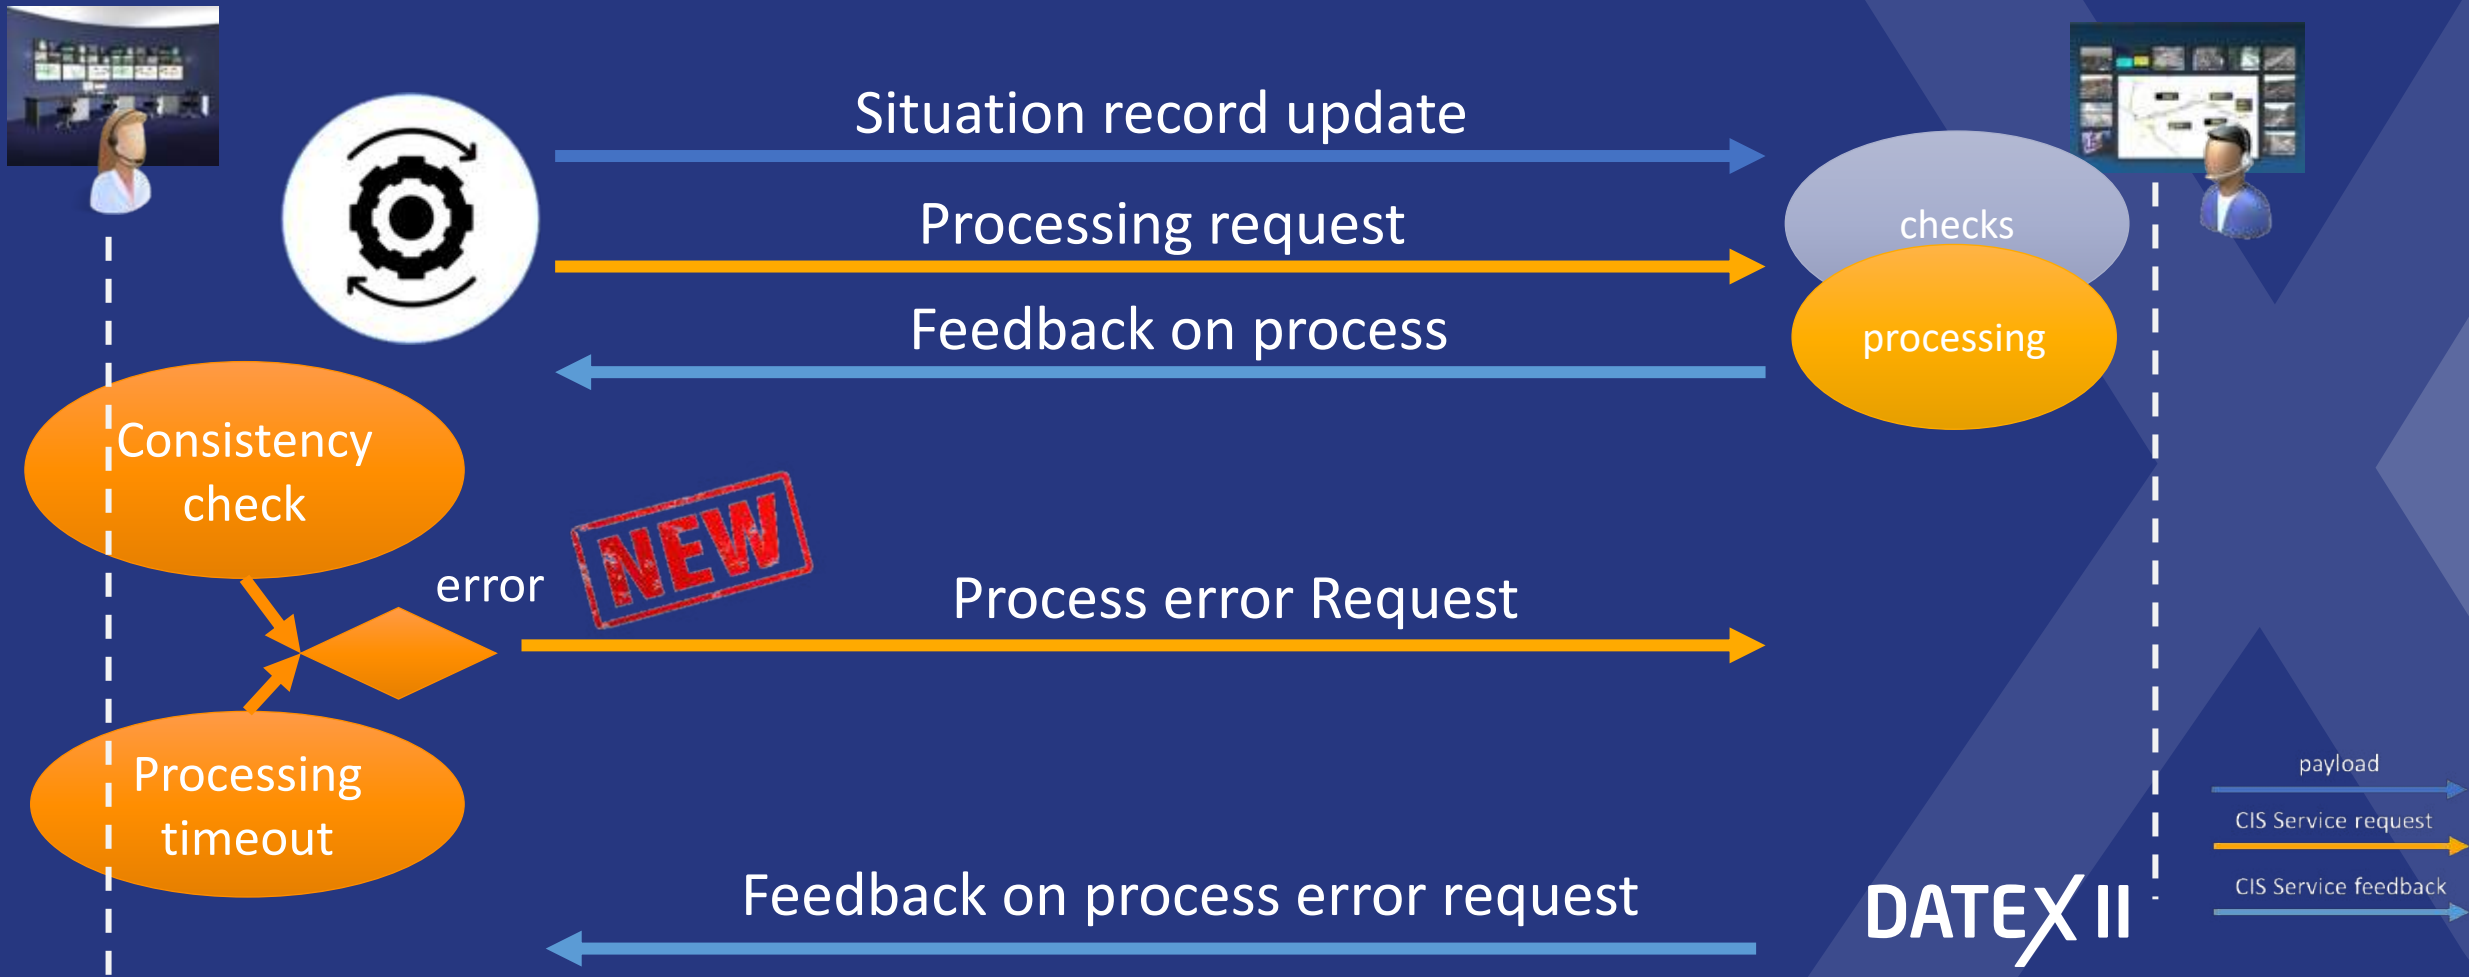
Situation record update

Processing request

Feedback on process

checks

processing

Consistency check

error

NEW

Process error Request

Processing timeout

Feedback on process error request

DATEX II

payload

CIS Service request

CIS Service feedback